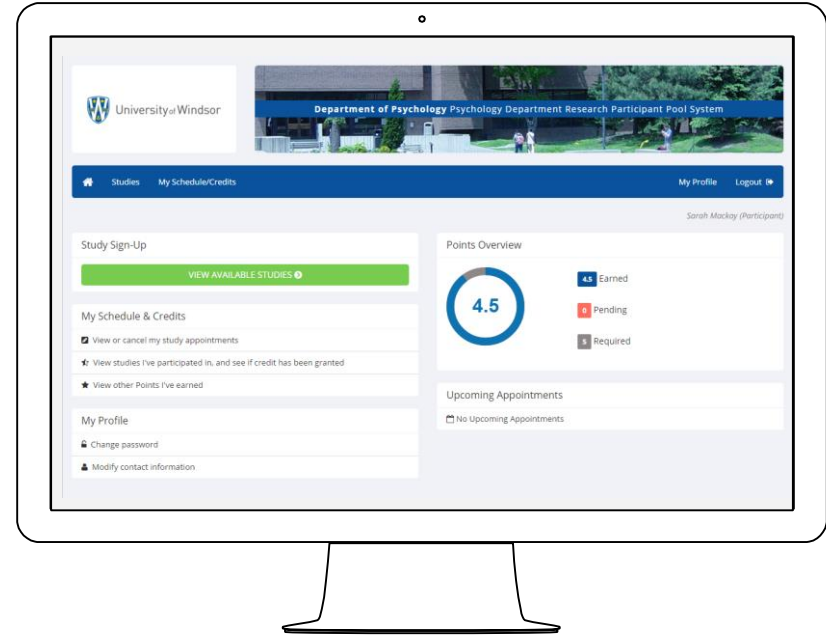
University of Windsor

Department of Psychology Psychology Department Research Participant Pool System

Studies My Schedule/Credits

My Profile Logout

Sarah Mackay (Participant)

Study Sign-Up

VIEW AVAILABLE STUDIES

My Schedule & Credits

View or cancel my study appointments

View studies I've participated in, and see if credit has been granted

View other Points I've earned

My Profile

Change password

Modify contact information

Points Overview

4.5

4.5 Earned

0 Pending

5 Required

Upcoming Appointments

No Upcoming Appointments